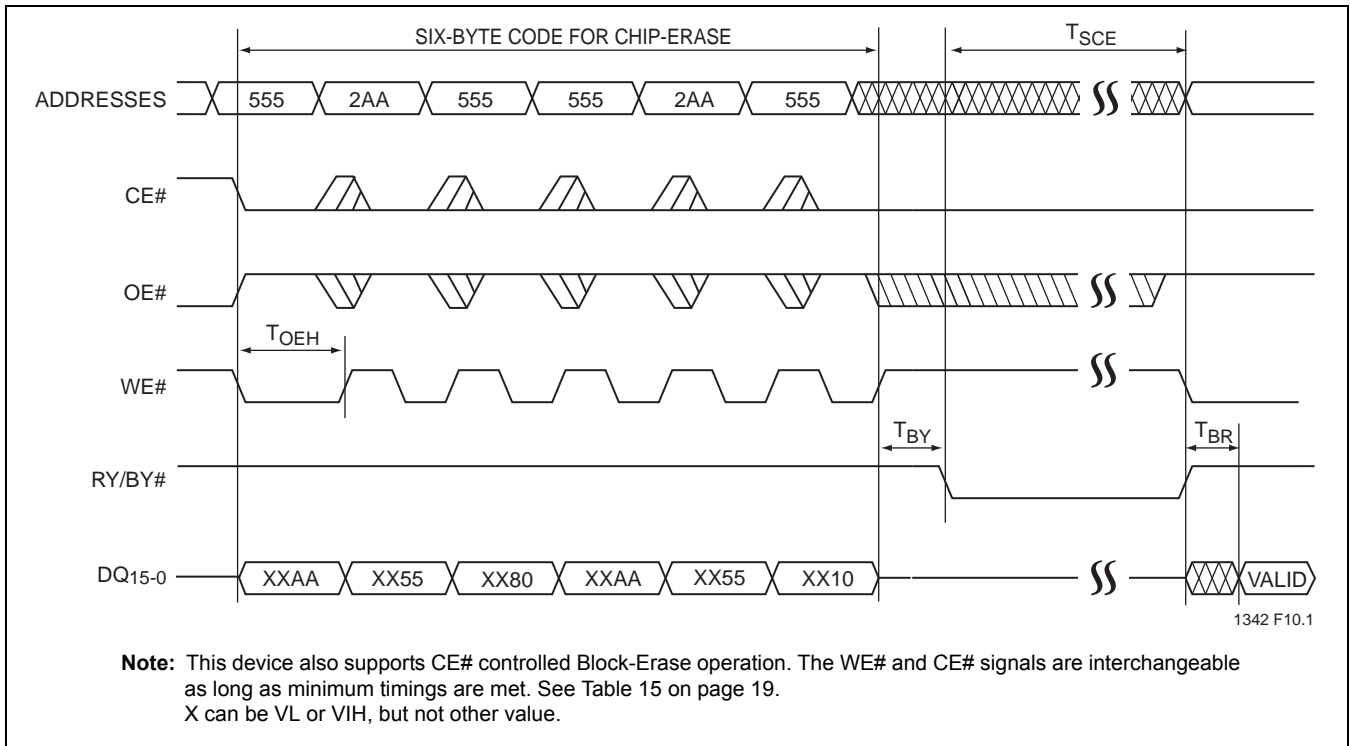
SIX-BYTE CODE FOR CHIP-ERASE

$T_{SCE}$

ADDRESSES

555 2AA 555 555 2AA 555

CE#

OE#

$T_{OEH}$

WE#

$T_{BY}$

$T_{BR}$

RY/BY#

$DQ_{15-0}$

XXAA XX55 XX80 XXAA XX55 XX10

VALID

1342 F10.1

**Note:** This device also supports CE# controlled Block-Erase operation. The WE# and CE# signals are interchangeable as long as minimum timings are met. See Table 15 on page 19.
X can be VL or VIH, but not other value.